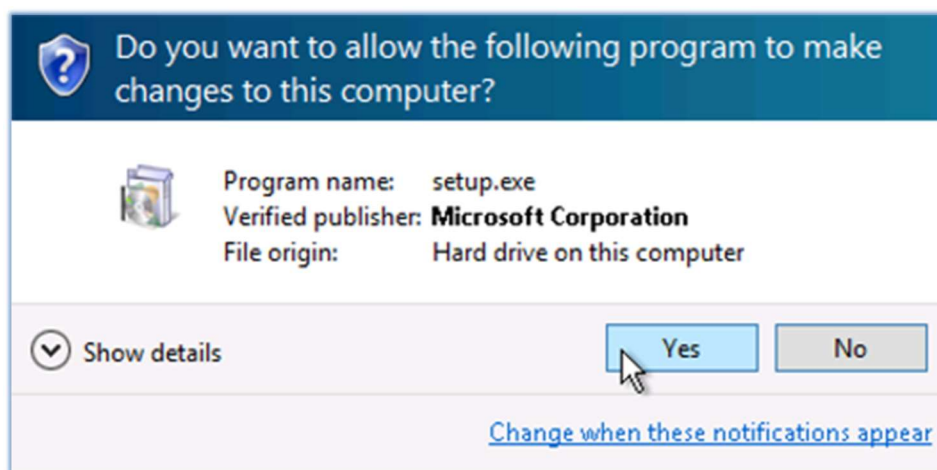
Do you want to allow the following program to make changes to this computer?

| | |
|---|---|
| Program name: | setup.exe |
| Verified publisher: | **Microsoft Corporation** |
| File origin: | Hard drive on this computer |

Show details

Yes

No

Change when these notifications appear